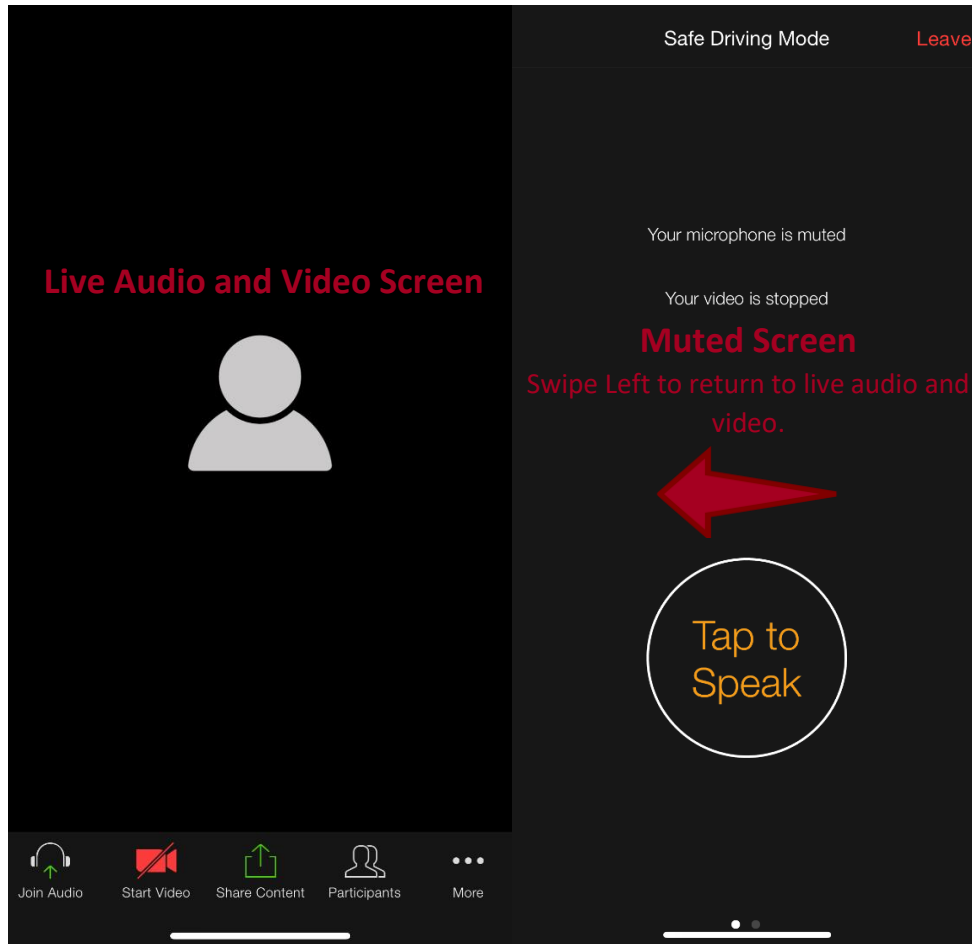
Live Audio and Video Screen

Join Audio
Start Video
Share Content
Participants
More

Safe Driving Mode
Leave

Your microphone is muted

Your video is stopped

Muted Screen

Swipe Left to return to live audio and video.

Tap to Speak